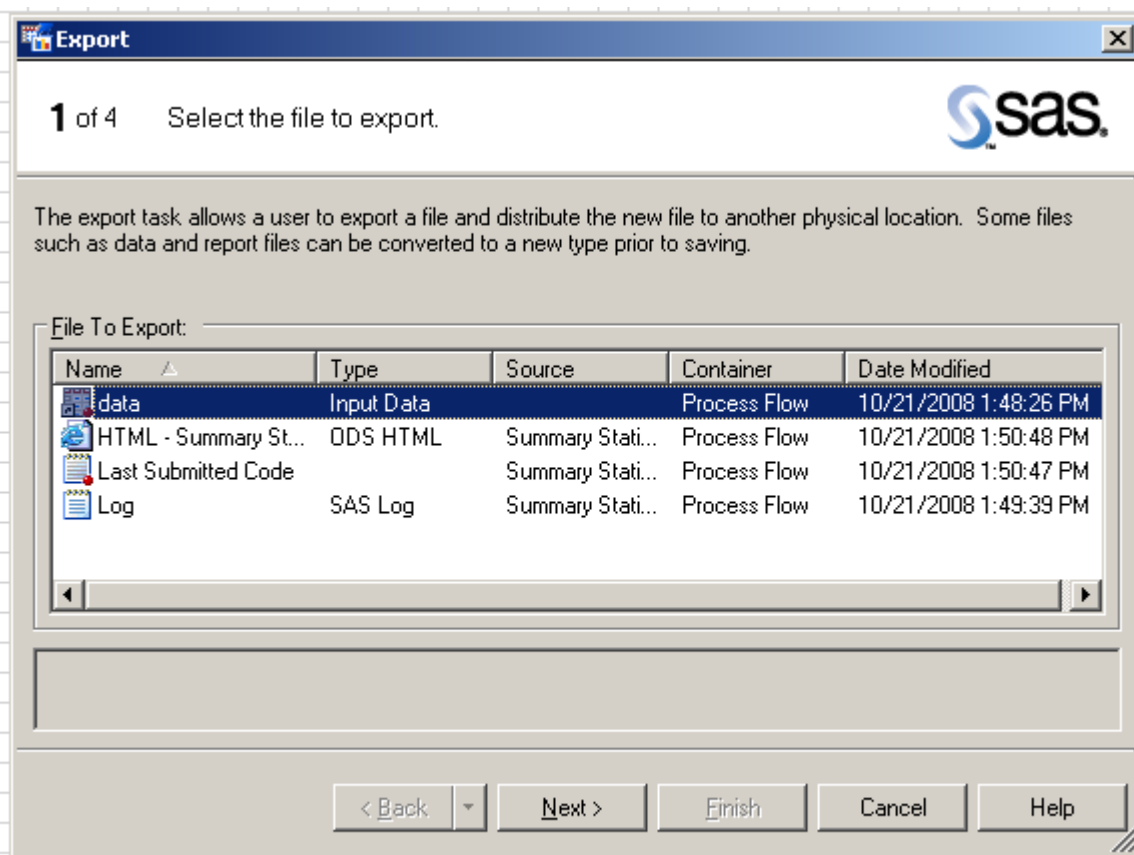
Export

1 of 4 Select the file to export.

sas.

The export task allows a user to export a file and distribute the new file to another physical location. Some files such as data and report files can be converted to a new type prior to saving.

File To Export:

| Name | Type | Source | Container | Date Modified |
|---|---|---|---|---|
| data | Input Data | | Process Flow | 10/21/2008 1:48:26 PM |
| HTML - Summary St... | ODS HTML | Summary Stati... | Process Flow | 10/21/2008 1:50:48 PM |
| Last Submitted Code | | Summary Stati... | Process Flow | 10/21/2008 1:50:47 PM |
| Log | SAS Log | Summary Stati... | Process Flow | 10/21/2008 1:49:39 PM |

< Back | Next > | Finish | Cancel | Help